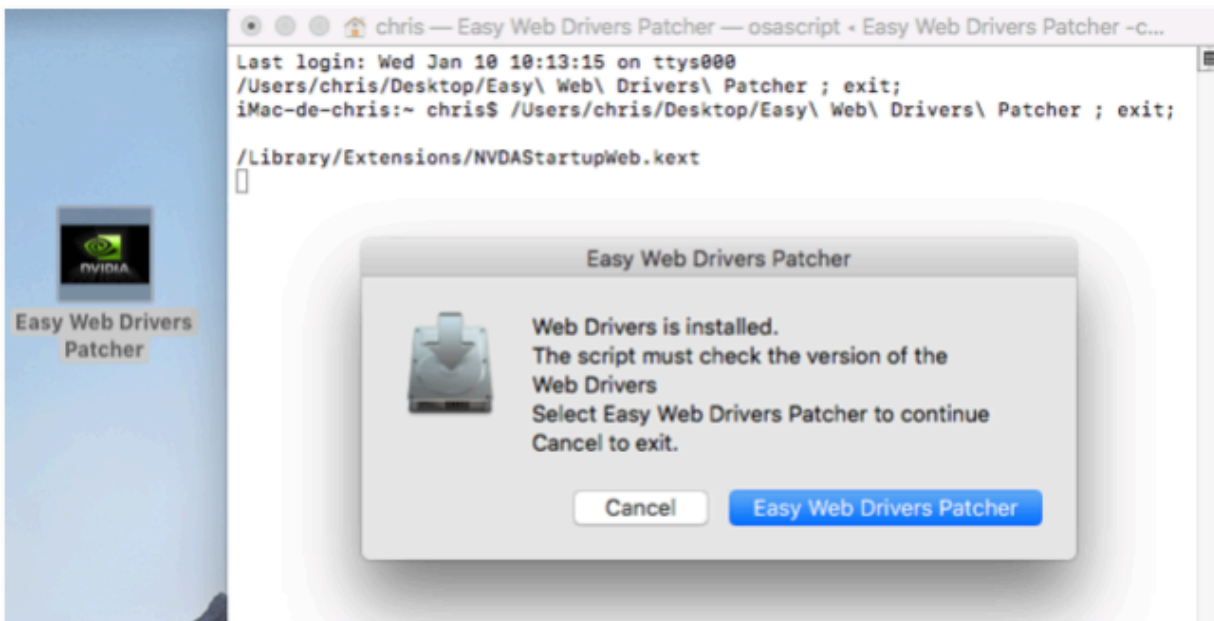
NVIDIA

Easy Web Drivers Patcher

chris — Easy Web Drivers Patcher — osascript • Easy Web Drivers Patcher -c...

Last login: Wed Jan 10 10:13:15 on ttys000
/Users/chris/Desktop/Easy\ Web\ Drivers\ Patcher ; exit;
iMac-de-chris:~ chris$ /Users/chris/Desktop/Easy\ Web\ Drivers\ Patcher ; exit;

/Library/Extensions/NVDAStartupWeb.kext

Easy Web Drivers Patcher

Web Drivers is installed.
The script must check the version of the Web Drivers
Select Easy Web Drivers Patcher to continue
Cancel to exit.

Cancel

Easy Web Drivers Patcher